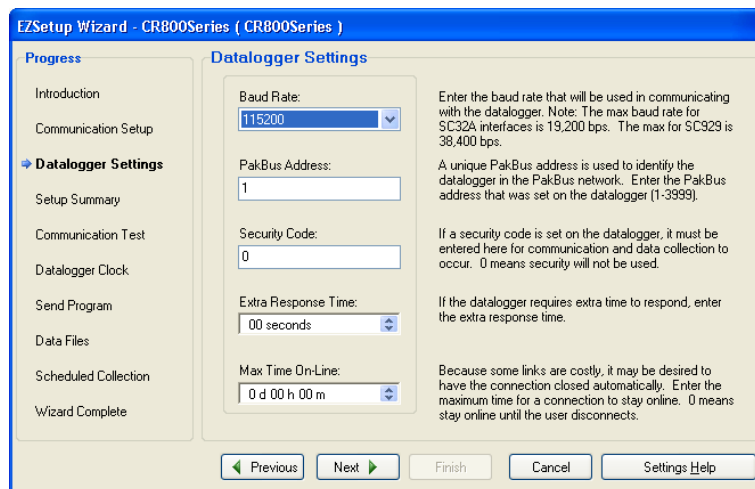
EZSetup Wizard - CR800Series ( CR800Series )

Progress

Introduction

Communication Setup

Datalogger Settings

Setup Summary

Communication Test

Datalogger Clock

Send Program

Data Files

Scheduled Collection

Wizard Complete

Datalogger Settings

Baud Rate:

115200

Enter the baud rate that will be used in communicating with the datalogger. Note: The max baud rate for SC32A interfaces is 19,200 bps. The max for SC929 is 38,400 bps.

PakBus Address:

1

A unique PakBus address is used to identify the datalogger in the PakBus network. Enter the PakBus address that was set on the datalogger (1-3999).

Security Code:

0

If a security code is set on the datalogger, it must be entered here for communication and data collection to occur. 0 means security will not be used.

Extra Response Time:

00 seconds

If the datalogger requires extra time to respond, enter the extra response time.

Max Time On-Line:

0 d 00 h 00 m

Because some links are costly, it may be desired to have the connection closed automatically. Enter the maximum time for a connection to stay online. 0 means stay online until the user disconnects.

Previous

Next

Finish

Cancel

Settings Help